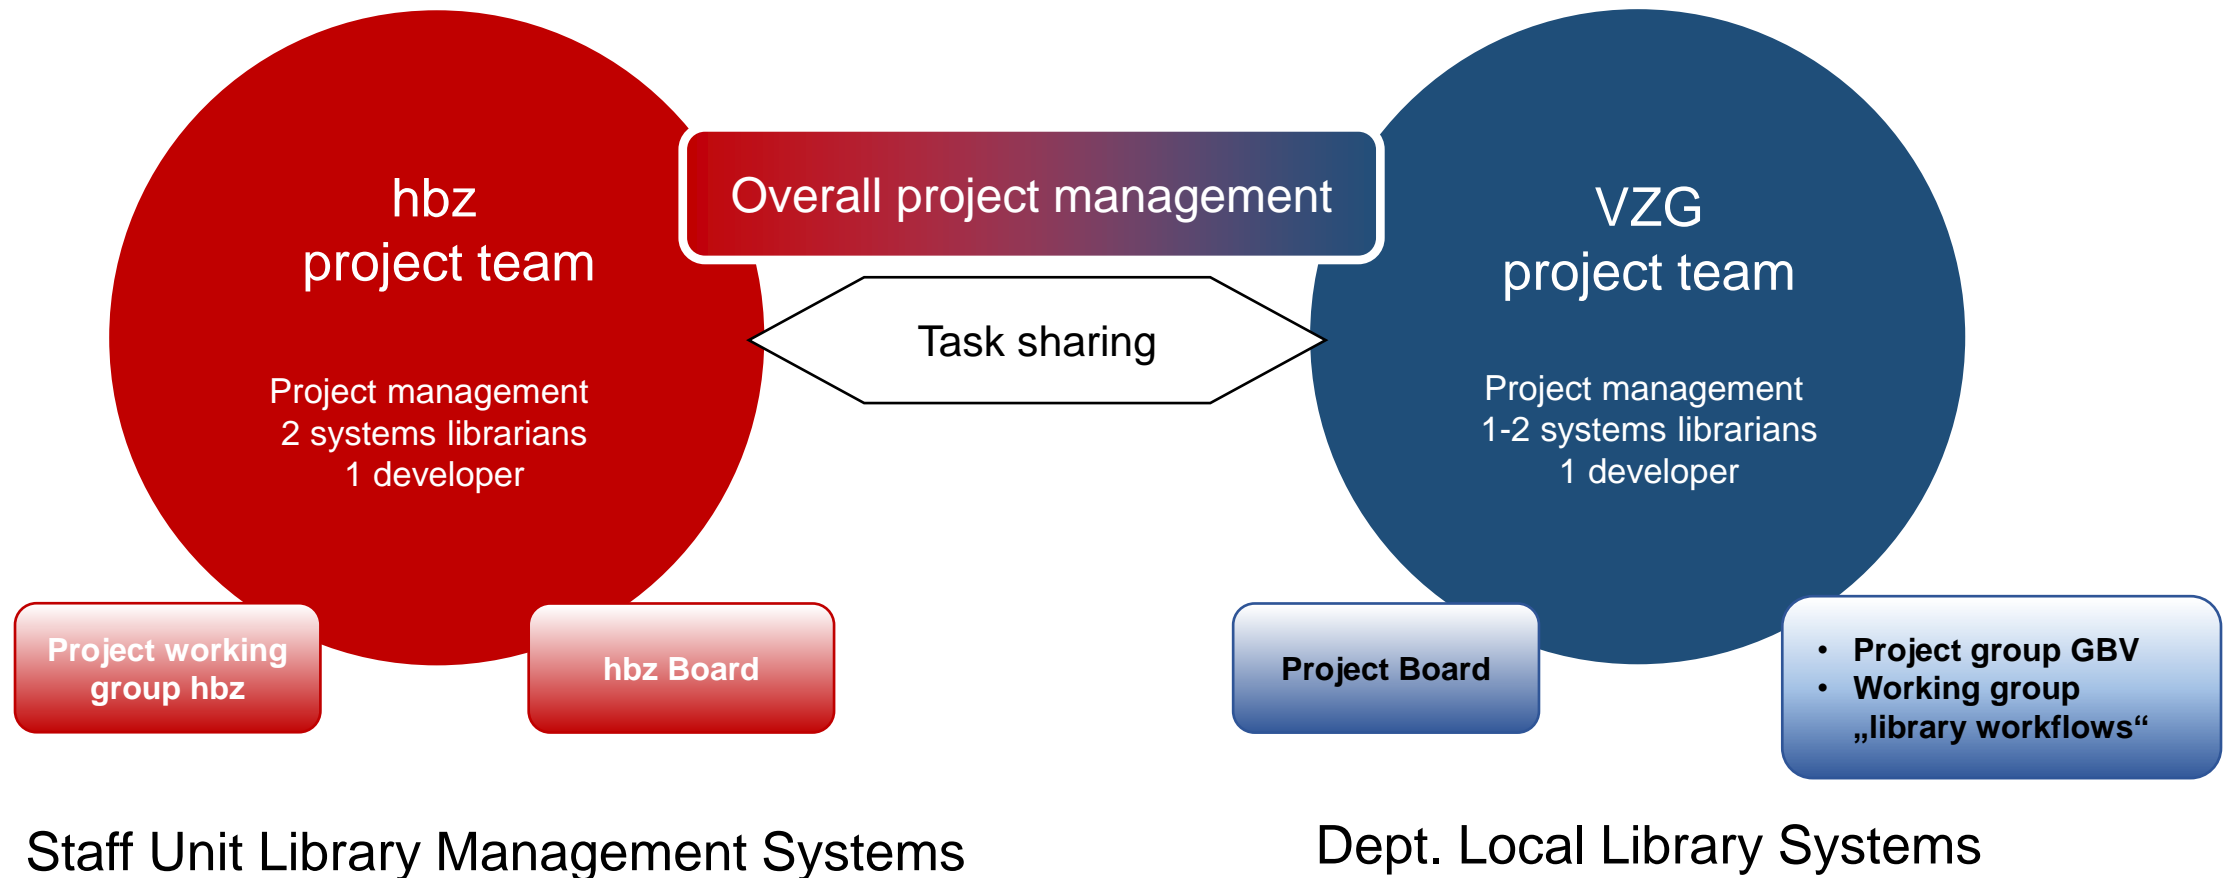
hbz
project team

Project management
2 systems librarians
1 developer

Overall project management

Task sharing

VZG
project team

Project management
1-2 systems librarians
1 developer

Project working group hbz

hbz Board

Project Board

- Project group GBV
- Working group „library workflows“

Staff Unit Library Management Systems

Dept. Local Library Systems